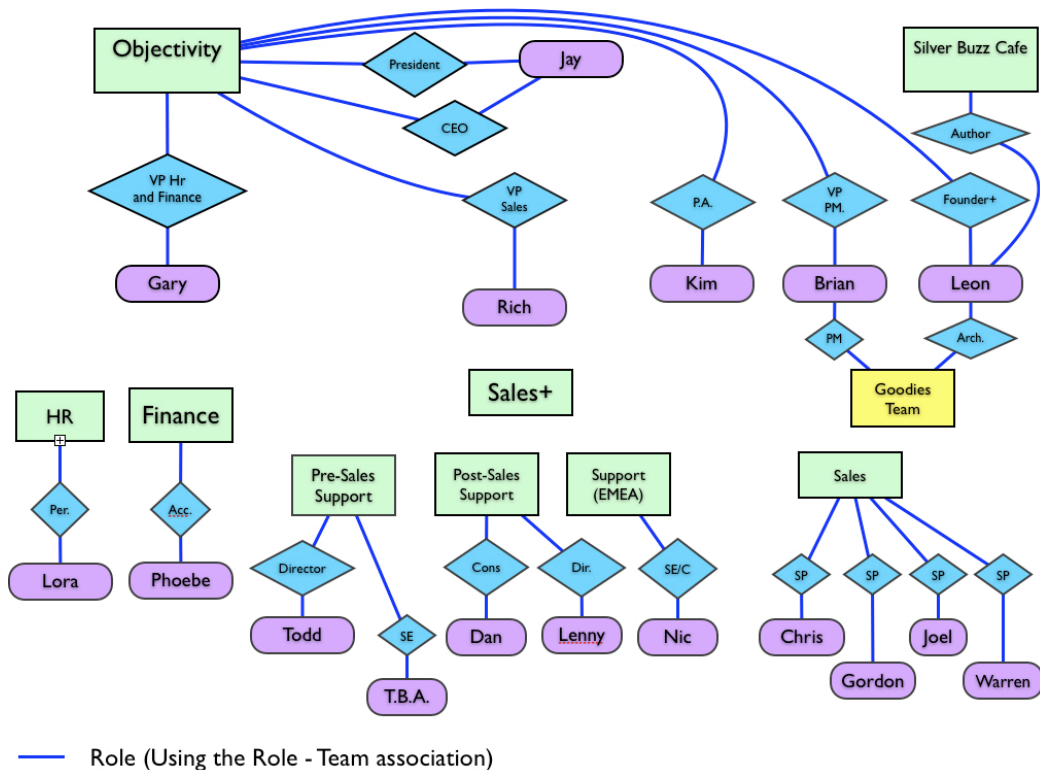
Objectivity

President

Jay

CEO

Silver Buzz Cafe

Author

VP Hr and Finance

VP Sales

P.A.

VP PM.

Founder+

Gary

Rich

Kim

Brian

Leon

PM

Arch.

Sales+

Goodies Team

HR

Finance

Per.

Acc.

Lora

Phoebe

Pre-Sales Support

Post-Sales Support

Support (EMEA)

Sales

Director

SE

Cons

Dir.

SE/C

SP

SP

SP

SP

Todd

T.B.A.

Dan

Lenny

Nic

Chris

Gordon

Joel

Warren

Role (Using the Role - Team association)